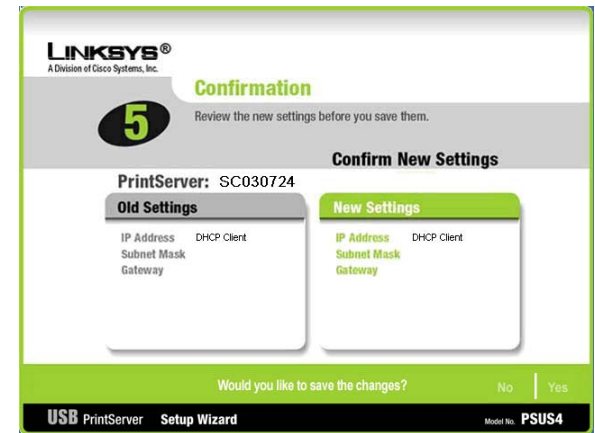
LINKSYS®
A Division of Cisco Systems, Inc.

5

Confirmation

Review the new settings before you save them.

Confirm New Settings

PrintServer: SC030724

Old Settings

IP Address DHCP Client
Subnet Mask
Gateway

New Settings

IP Address DHCP Client
Subnet Mask
Gateway

Would you like to save the changes?

No

Yes

USB PrintServer Setup Wizard

Model No. PSUS4